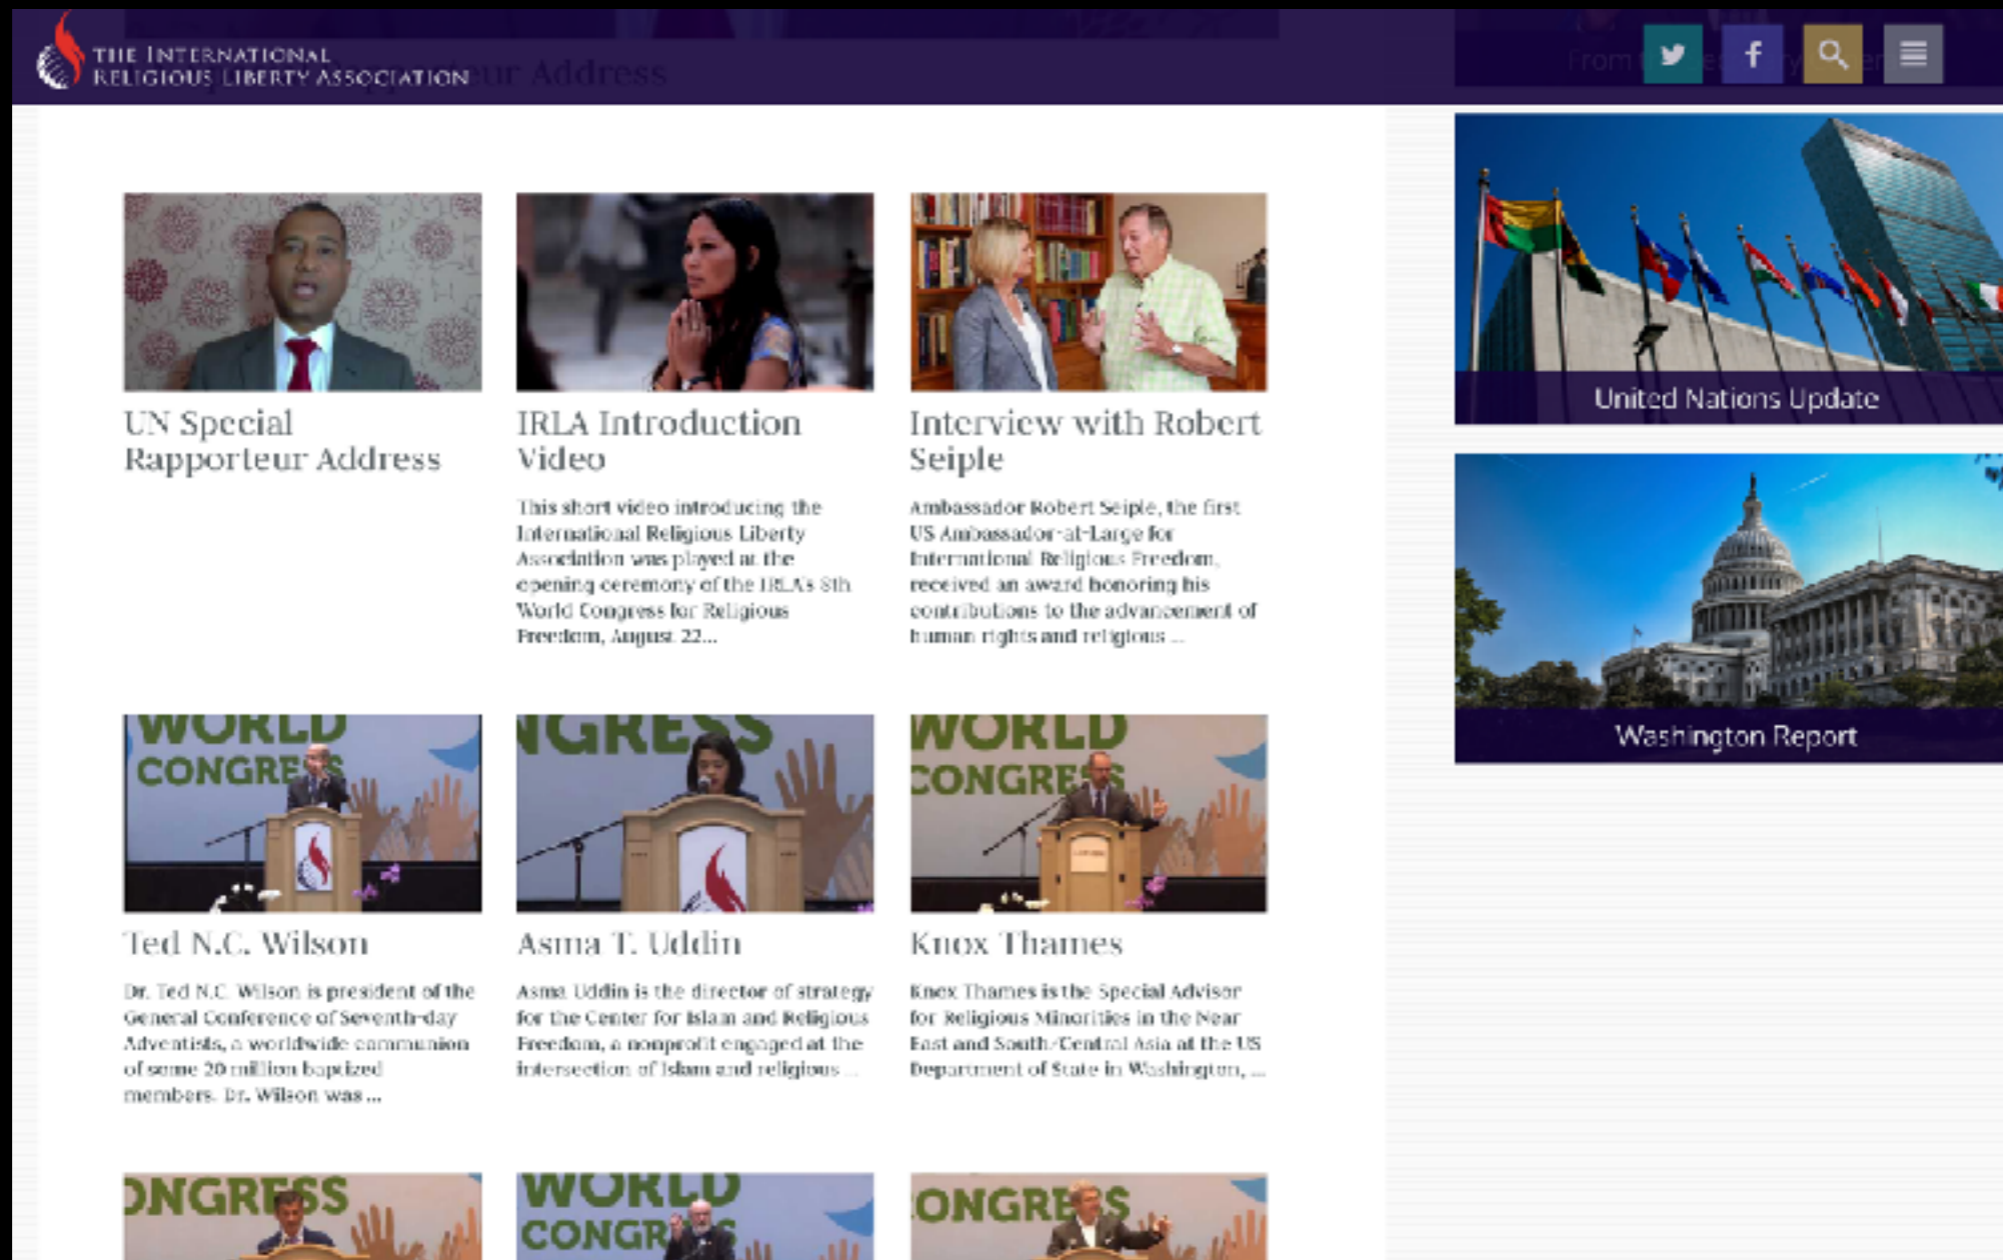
THE INTERNATIONAL RELIGIOUS LIBERTY ASSOCIATION

UN Special Rapporteur Address

IRLA Introduction Video

This short video introducing the International Religious Liberty Association was played at the opening ceremony of the IRLA's 8th World Congress for Religious Freedom, August 22...

Interview with Robert Seiple

Ambassador Robert Seiple, the first US Ambassador-at-Large for International Religious Freedom, received an award honoring his contributions to the advancement of human rights and religious ...

WORLD CONGRESS

Ted N.C. Wilson

Dr. Ted N.C. Wilson is president of the General Conference of Seventh-day Adventists, a worldwide communion of some 20 million baptized members. Dr. Wilson was ...

NGRESS

Asma T. Uddin

Asma Uddin is the director of strategy for the Center for Islam and Religious Freedom, a nonprofit engaged at the intersection of Islam and religious ...

WORLD CONGRESS

Knox Thames

Knox Thames is the Special Advisor for Religious Minorities in the Near East and South/Central Asia at the US Department of State in Washington, ...

ONGRESS

WORLD CONGR

ONGRESS

United Nations Update

Washington Report